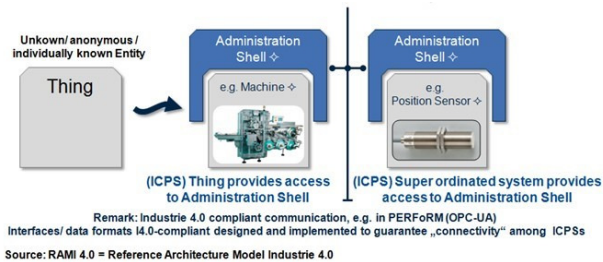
Unkown/ anonymous / individually known Entity

Thing

Administration Shell ✧

e.g. Machine ✧

(ICPS) Thing provides access to Administration Shell

Administration Shell ✧

e.g. Position Sensor ✧

(ICPS) Super ordinated system provides access to Administration Shell

Remark: Industrie 4.0 compliant communication, e.g. in PERFoRM (OPC-UA)
Interfaces/ data formats I4.0-compliant designed and implemented to guarantee „connectivity" among ICPSs

Source: RAMI 4.0 = Reference Architecture Model Industrie 4.0